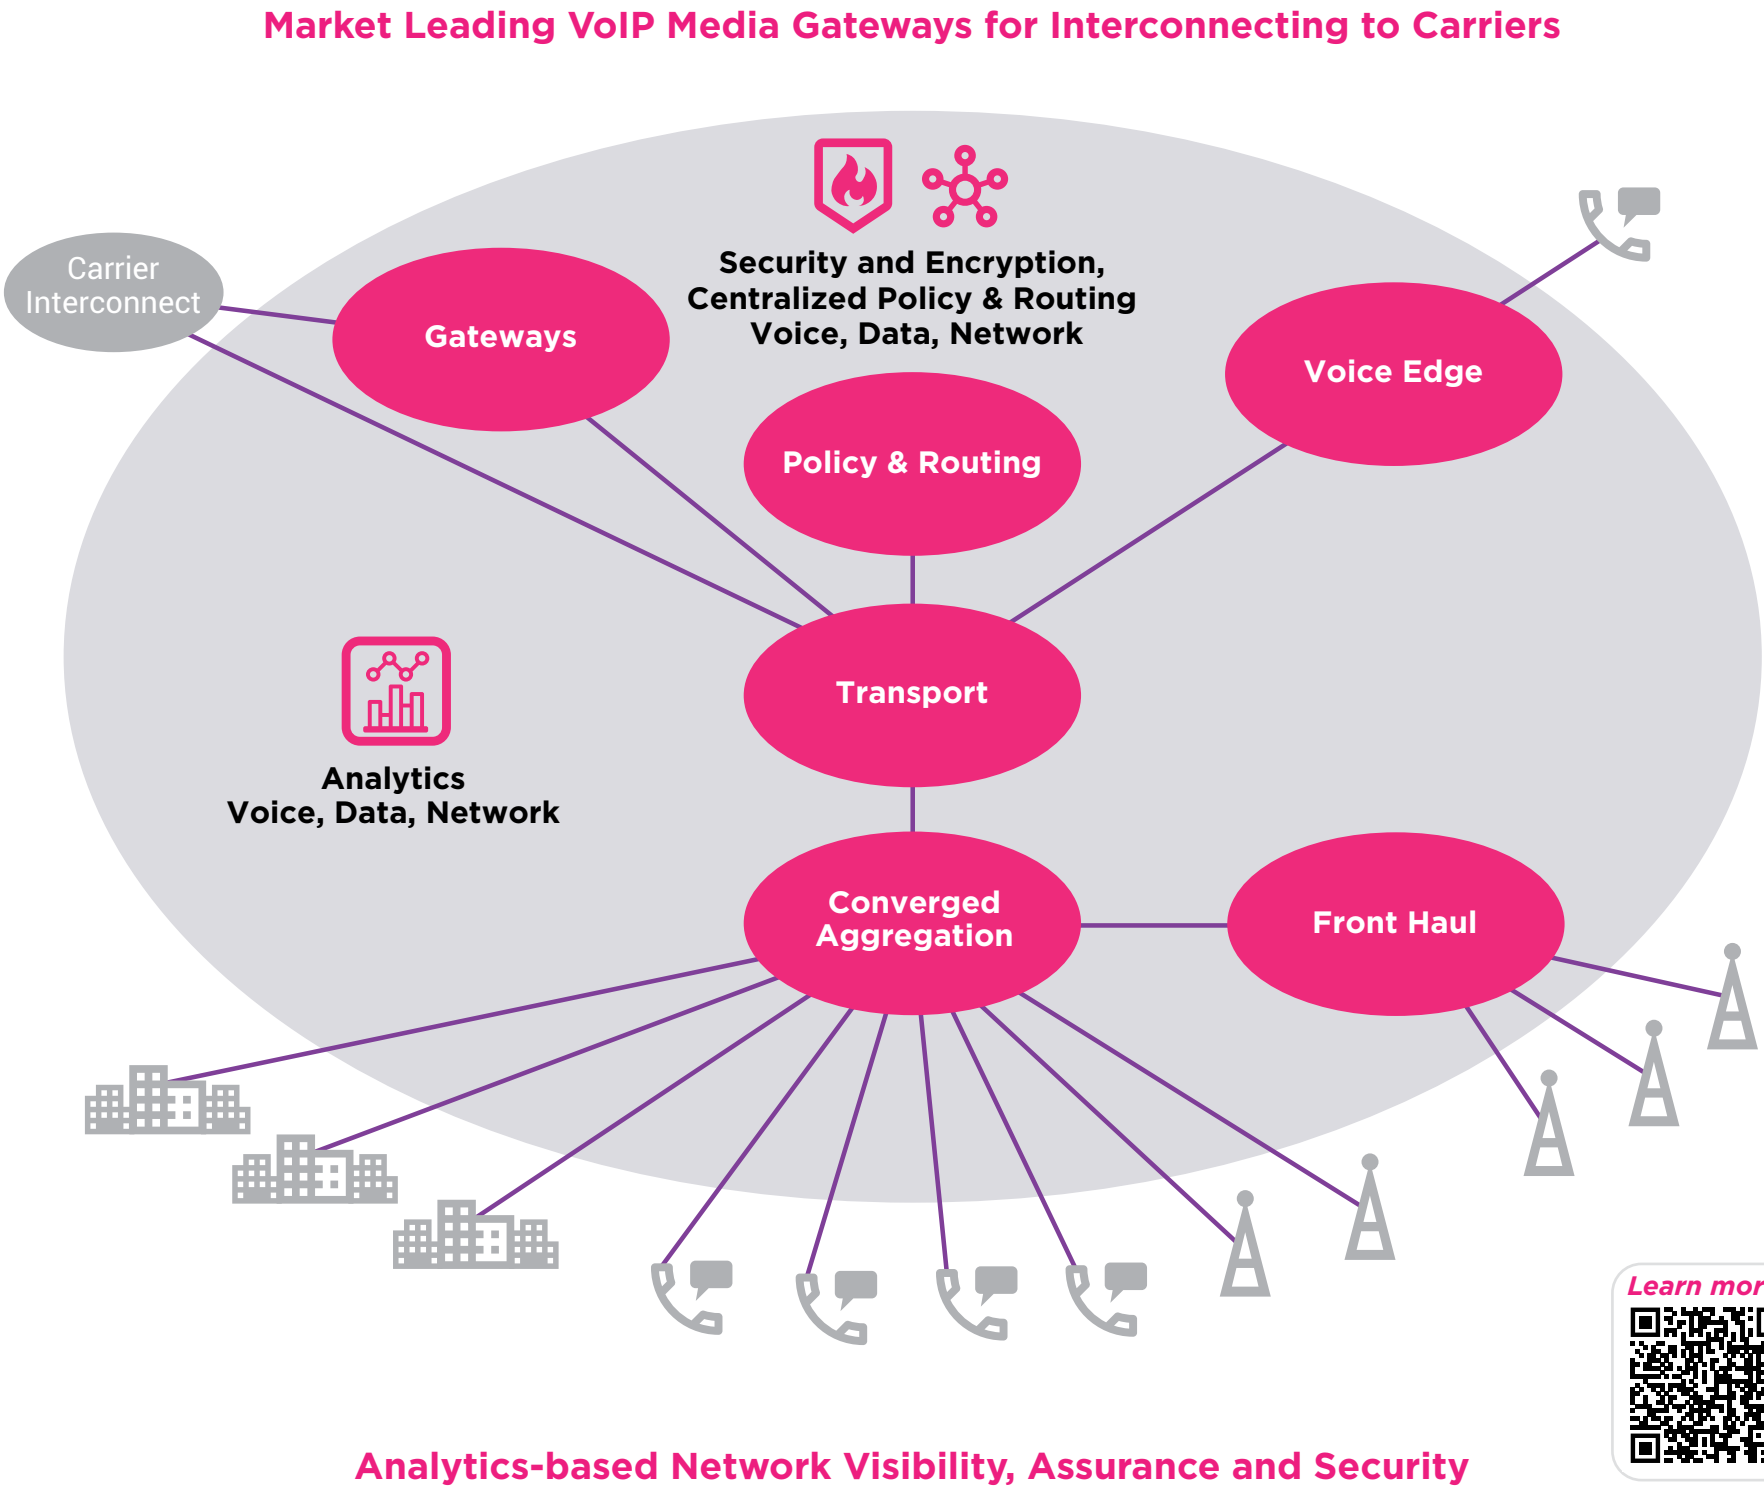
Market Leading VoIP Media Gateways for Interconnecting to Carriers

Carrier Interconnect

Gateways

Security and Encryption,
Centralized Policy & Routing
Voice, Data, Network

Voice Edge

Policy & Routing

Transport

Analytics
Voice, Data, Network

Converged Aggregation

Front Haul

Learn mor

Analytics-based Network Visibility, Assurance and Security